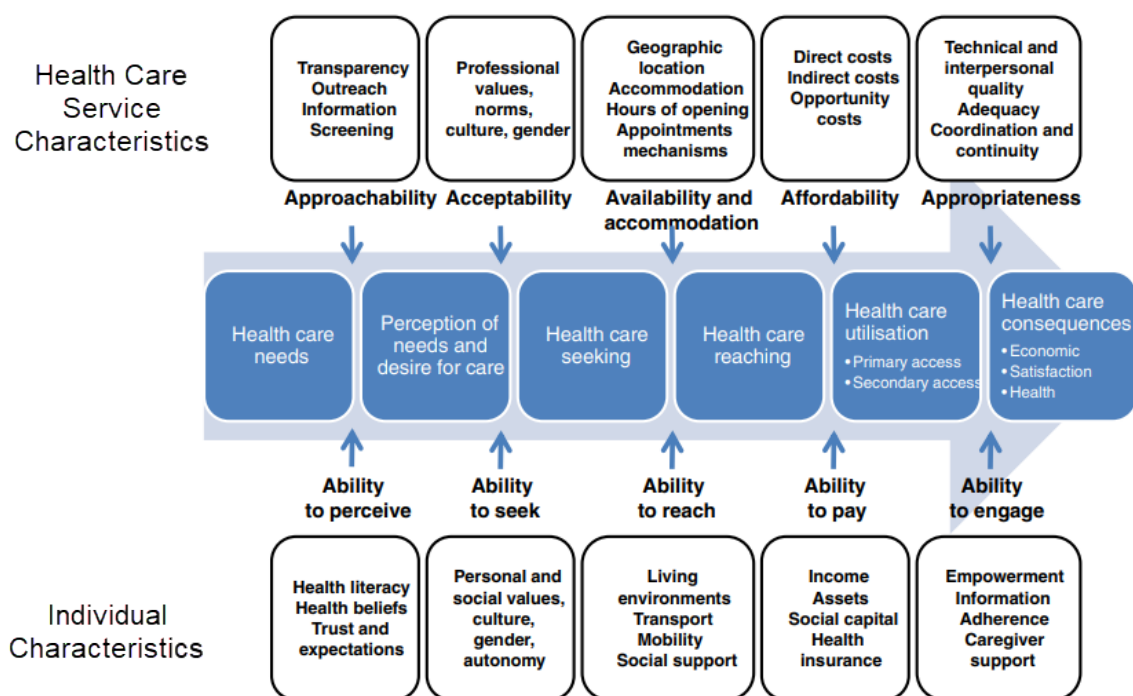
Health Care Service Characteristics

Transparency
Outreach
Information
Screening

Professional values, norms, culture, gender

Geographic location
Accommodation
Hours of opening
Appointments mechanisms

Direct costs
Indirect costs
Opportunity costs

Technical and interpersonal quality
Adequacy
Coordination and continuity

Approachability

Acceptability

Availability and accommodation

Affordability

Appropriateness

Health care needs

Perception of needs and desire for care

Health care seeking

Health care reaching

Health care utilisation
• Primary access
• Secondary access

Health care consequences
• Economic
• Satisfaction
• Health

Ability to perceive

Ability to seek

Ability to reach

Ability to pay

Ability to engage

Individual Characteristics

Health literacy
Health beliefs
Trust and expectations

Personal and social values, culture, gender, autonomy

Living environments
Transport
Mobility
Social support

Income
Assets
Social capital
Health insurance

Empowerment
Information
Adherence
Caregiver support